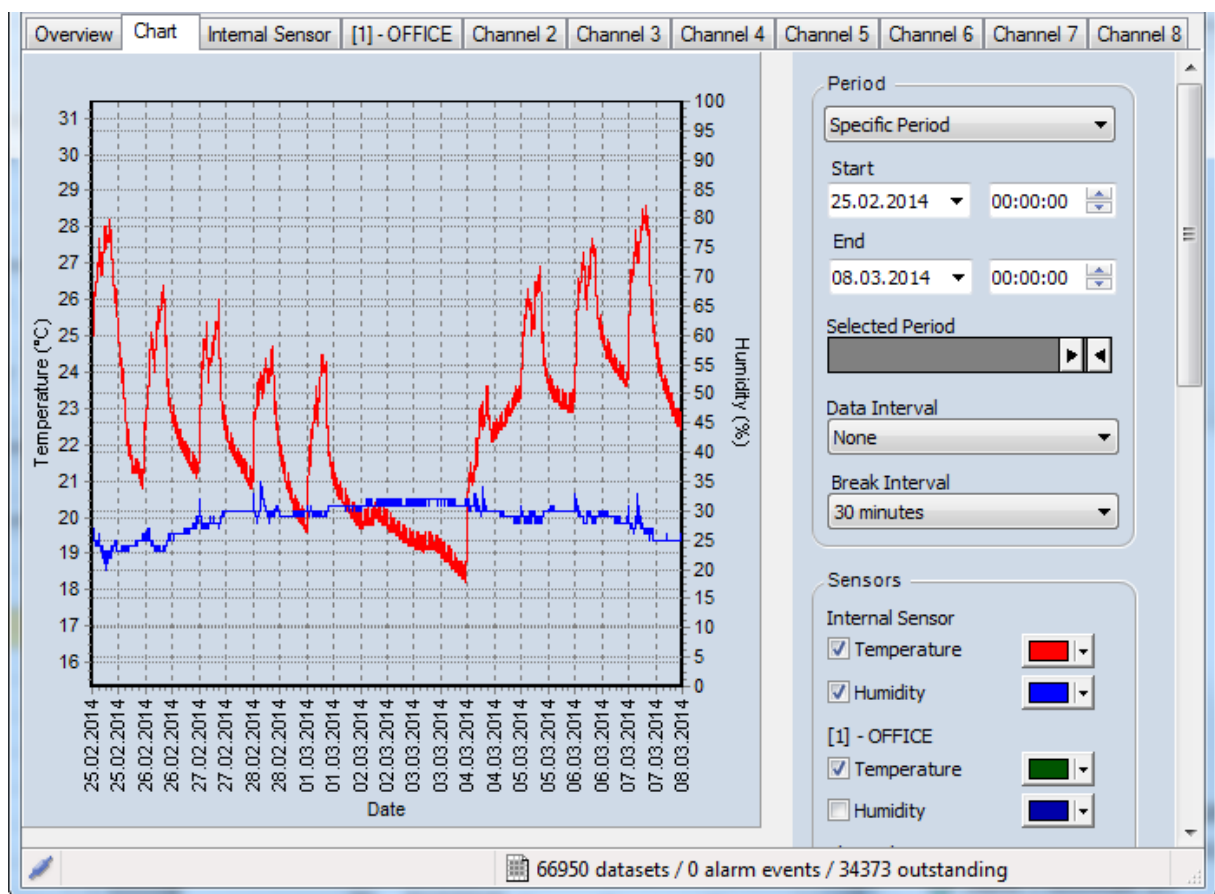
Overview | Chart | Internal Sensor | [1] - OFFICE | Channel 2 | Channel 3 | Channel 4 | Channel 5 | Channel 6 | Channel 7 | Channel 8

Temperature (°C)
31
30
29
28
27
26
25
24
23
22
21
20
19
18
17
16

Humidity (%)
100
95
90
85
80
75
70
65
60
55
50
45
40
35
30
25
20
15
10
5
0

25.02.2014
25.02.2014
26.02.2014
26.02.2014
27.02.2014
27.02.2014
28.02.2014
28.02.2014
01.03.2014
01.03.2014
02.03.2014
02.03.2014
03.03.2014
03.03.2014
04.03.2014
04.03.2014
05.03.2014
05.03.2014
06.03.2014
06.03.2014
07.03.2014
07.03.2014
08.03.2014

Date

Period
Specific Period
Start
25.02.2014
00:00:00
End
08.03.2014
00:00:00
Selected Period
Data Interval
None
Break Interval
30 minutes

Sensors
Internal Sensor
Temperature
Humidity
[1] - OFFICE
Temperature
Humidity

66950 datasets / 0 alarm events / 34373 outstanding